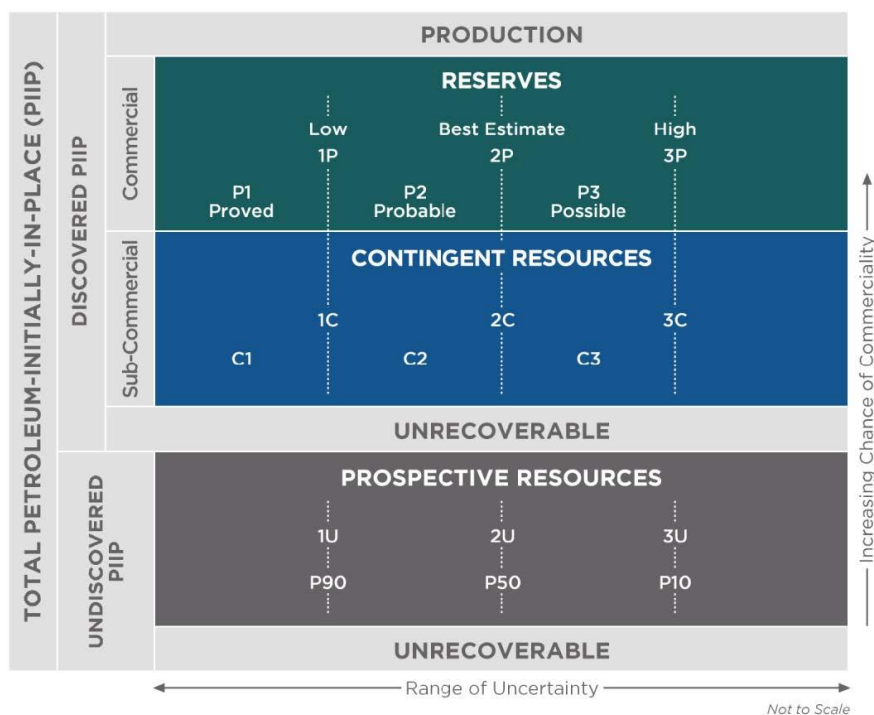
TOTAL PETROLEUM-INITIALLY-IN-PLACE (PIIP)

DISCOVERED PIIP

PRODUCTION

Commercial

RESERVES

Low
1P

Best Estimate
2P

High
3P

P1
Proved

P2
Probable

P3
Possible

Sub-Commercial

CONTINGENT RESOURCES

1C

2C

3C

C1

C2

C3

UNRECOVERABLE

UNDISCOVERED PIIP

PROSPECTIVE RESOURCES

1U
P90

2U
P50

3U
P10

UNRECOVERABLE

Increasing Chance of Commerciality

Range of Uncertainty

Not to Scale